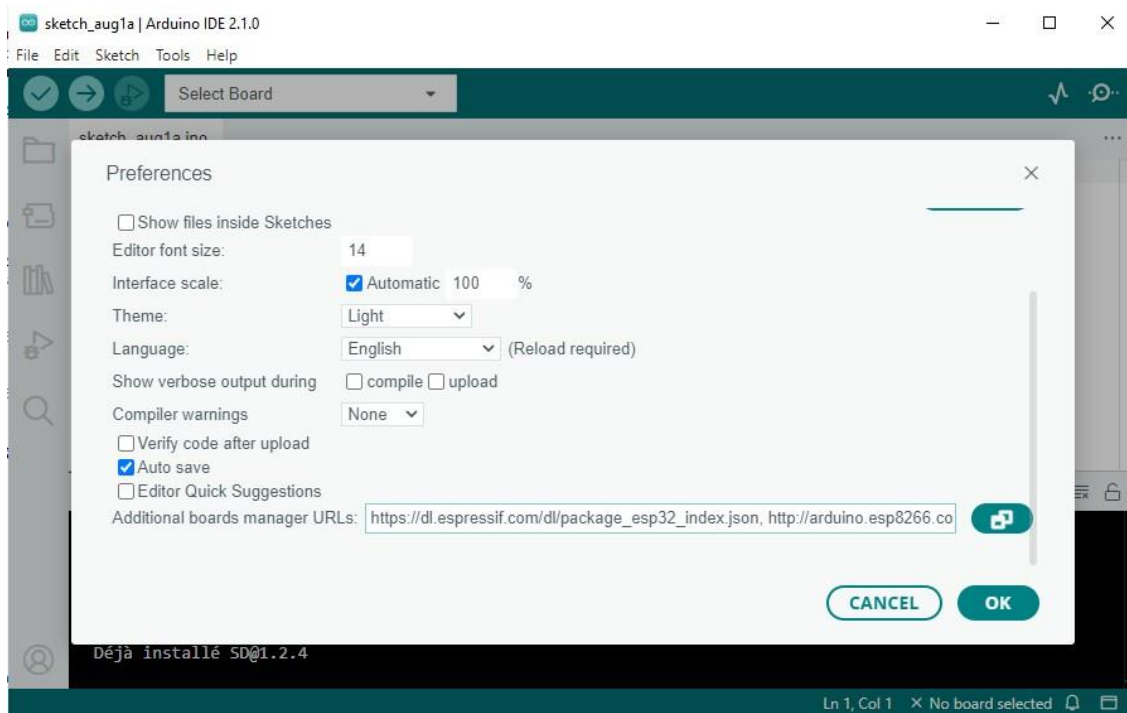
sketch_aug1a | Arduino IDE 2.1.0

File Edit Sketch Tools Help

Select Board

sketch_aug1a.ino

Preferences

Show files inside Sketches

Editor font size: 14

Interface scale: Automatic 100 %

Theme: Light

Language: English (Reload required)

Show verbose output during compile upload

Compiler warnings None

Verify code after upload

Auto save

Editor Quick Suggestions

Additional boards manager URLs: https://dl.espressif.com/dl/package_esp32_index.json, http://arduino.esp8266.co

CANCEL OK

Déjà installé SD@1.2.4

Ln 1, Col 1 × No board selected